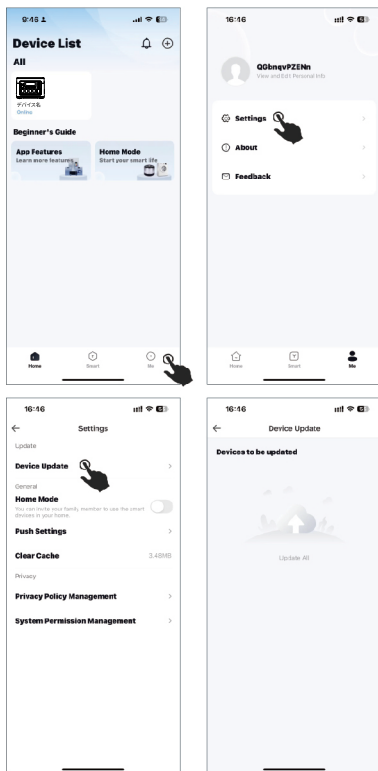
9:45

Device List

All

デバイス名
Online

Beginner's Guide

App Features
Learn more features

Home Mode
Start your smart life

Home
Smart
Me

16:46

QGbnqvPZENn
View and Edit Personal Info

Settings

About

Feedback

Home
Smart
Me

16:46

Settings

Update

Device Update

General

Home Mode
You can invite your family member to use the smart devices in your home.

Push Settings

Clear Cache 3.48MB

Privacy

Privacy Policy Management

System Permission Management

16:46

Device Update

Devices to be updated

Update All